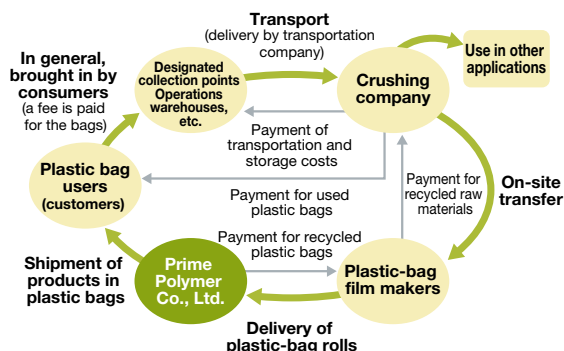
Transport
(delivery by transportation company)

Use in other applications

In general, brought in by consumers
(a fee is paid for the bags)

Designated collection points Operations warehouses, etc.

Crushing company

Payment of transportation and storage costs

Plastic bag users
(customers)

Payment for used plastic bags

Payment for recycled raw materials

On-site transfer

Payment for recycled plastic bags

Shipment of products in plastic bags

Prime Polymer Co., Ltd.

Plastic-bag film makers

Delivery of plastic-bag rolls